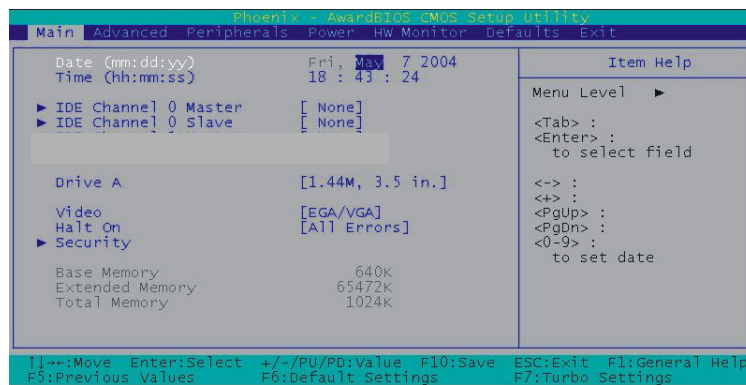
Phoenix - AwardBIOS CMOS Setup Utility
Main Advanced Peripherals Power HW Monitor Defaults Exit

Date (mm:dd:yy) Fri, May 7 2004
Time (hh:mm:ss) 18 : 43 : 24

▶ IDE Channel 0 Master [ None]
▶ IDE Channel 0 Slave [ None]
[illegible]

Drive A [1.44M, 3.5 in.]

Video [EGA/VGA]
Halt On [All Errors]
▶ Security

Base Memory 640K
Extended Memory 65472K
Total Memory 1024K

Item Help

Menu Level ▶

<Tab> :
<Enter> :
to select field

<-> :
<+> :
<PgUp> :
<PgDn> :
<0-9> :
to set date

↑↓→←:Move Enter:Select +/-/PU/PD:Value F10:Save ESC:Exit F1:General Help
F5:Previous Values F6:Default Settings F7:Turbo Settings